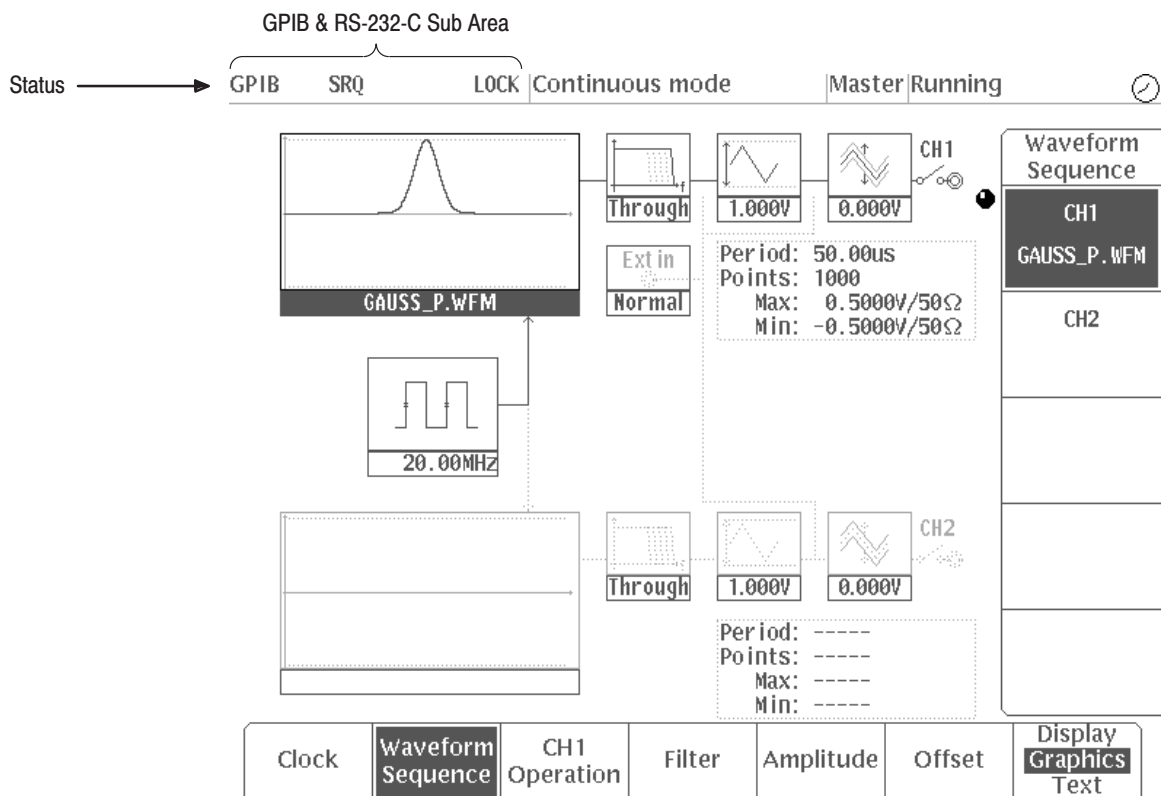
GPIB & RS-232-C Sub Area

Status

GPIB SRQ LOCK Continuous mode Master Running

GAUSS_P.WFM

Through

1.000V

0.000V

CH1

Ext in

Normal

Period: 50.00us
Points: 1000
Max: 0.5000V/50Ω
Min: -0.5000V/50Ω

20.00MHz

Through

1.000V

0.000V

CH2

Period: -----
Points: -----
Max: -----
Min: -----

Waveform Sequence

CH1 GAUSS_P.WFM

CH2

Clock

Waveform Sequence

CH1 Operation

Filter

Amplitude

Offset

Display Graphics Text